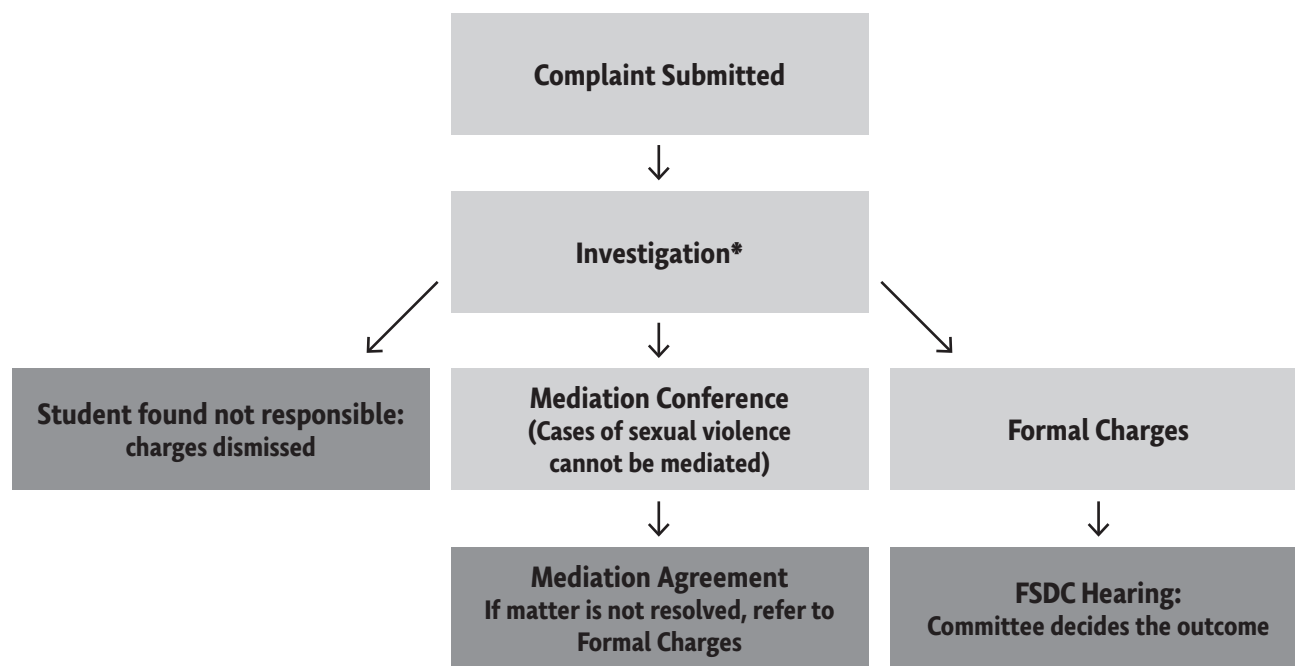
Complaint Submitted

Investigation*

Student found not responsible:
charges dismissed

Mediation Conference
(Cases of sexual violence cannot be mediated)

Formal Charges

Mediation Agreement
If matter is not resolved, refer to Formal Charges

FSDC Hearing:
Committee decides the outcome